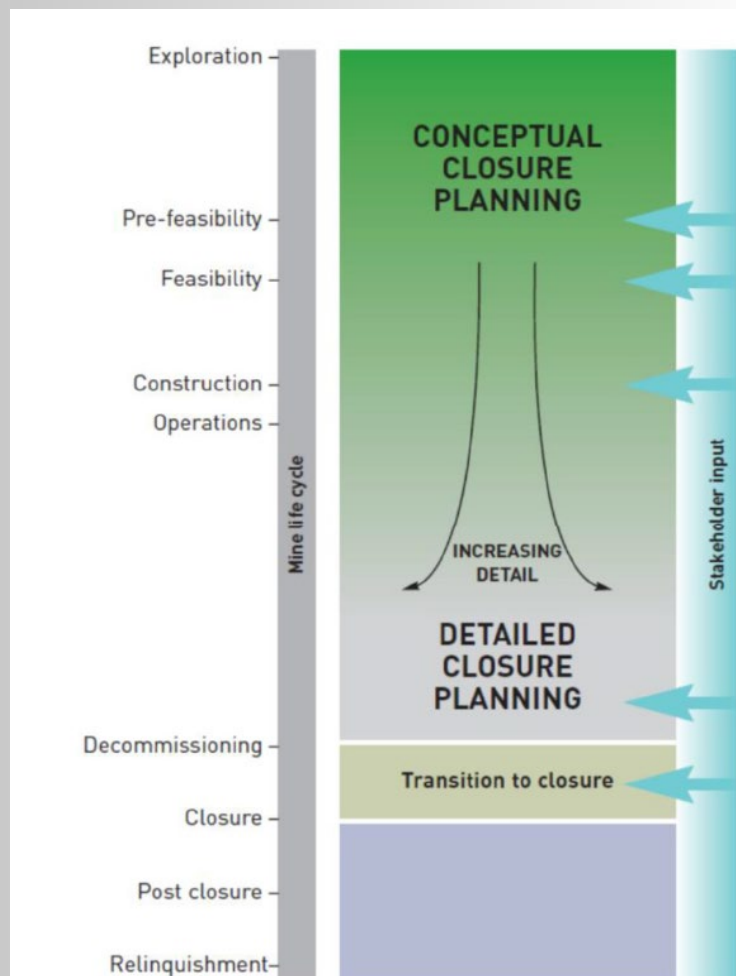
Exploration

Pre-feasibility

Feasibility

Construction

Operations

Mine life cycle

Decommissioning

Closure

Post closure

Relinquishment

CONCEPTUAL CLOSURE PLANNING

INCREASING DETAIL

DETAILED CLOSURE PLANNING

Transition to closure

Stakeholder input